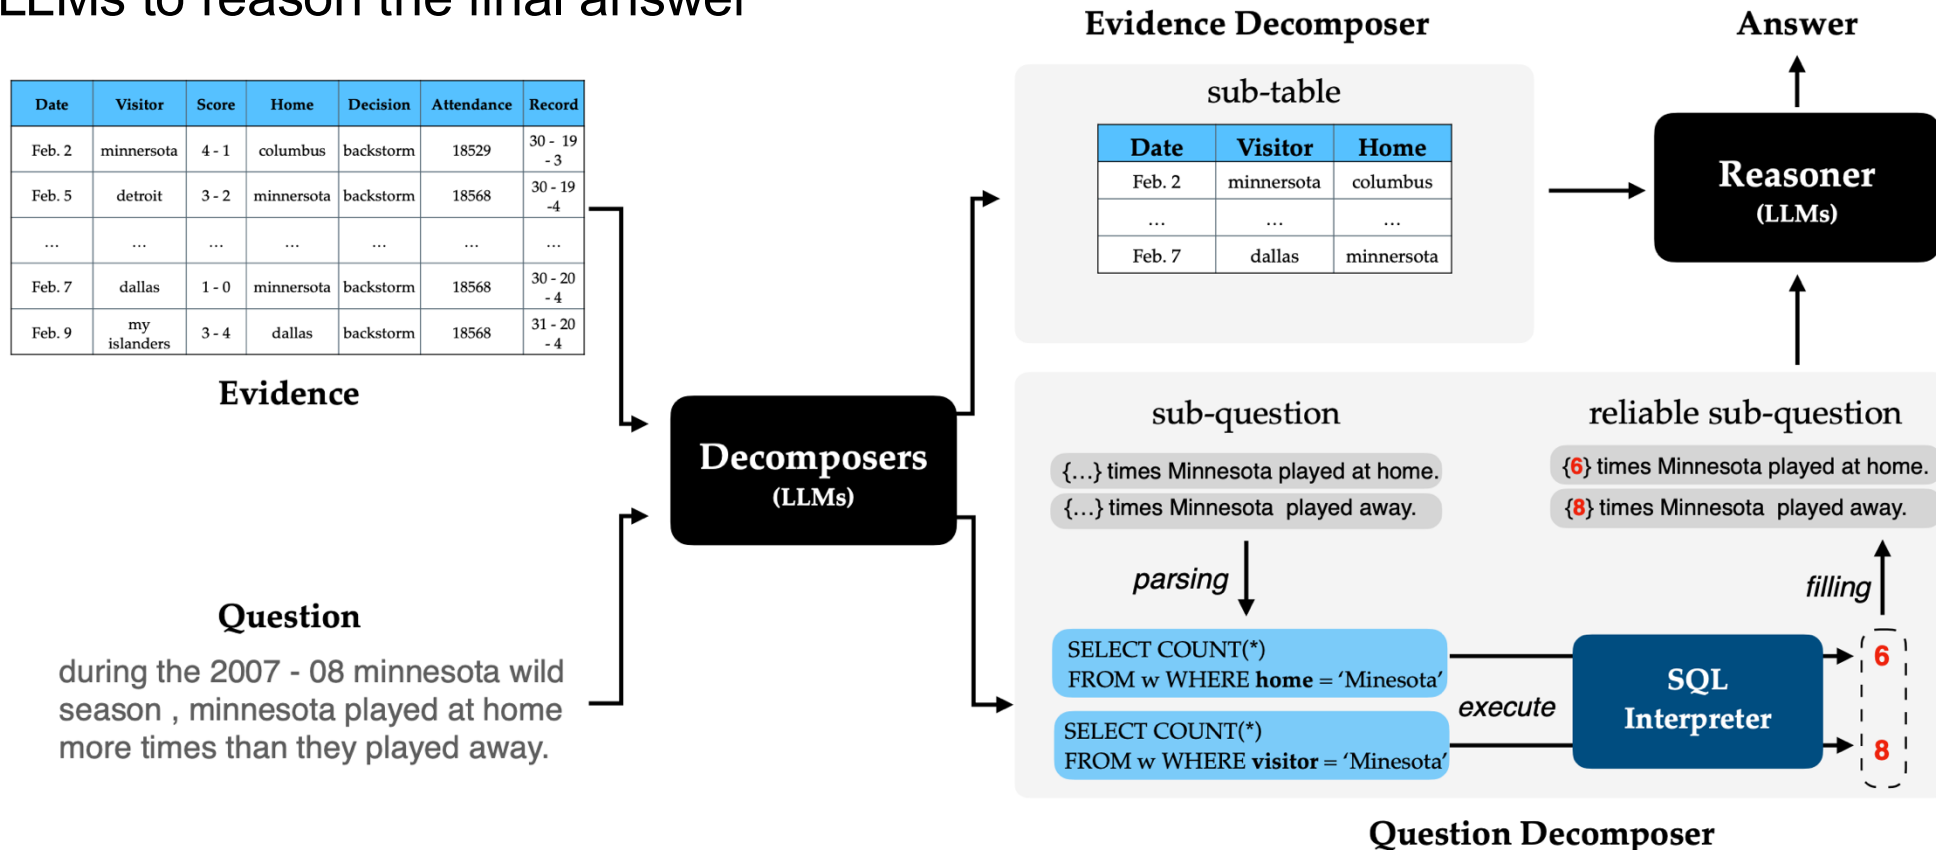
LLMs to reason the final answer

| Date | Visitor | Score | Home | Decision | Attendance | Record |
|---|---|---|---|---|---|---|
| Feb. 2 | minnersota | 4 - 1 | columbus | backstorm | 18529 | 30 - 19 - 3 |
| Feb. 5 | detroit | 3 - 2 | minnersota | backstorm | 18568 | 30 - 19 -4 |
| ... | ... | ... | ... | ... | ... | ... |
| Feb. 7 | dallas | 1 - 0 | minnersota | backstorm | 18568 | 30 - 20 - 4 |
| Feb. 9 | my islanders | 3 - 4 | dallas | backstorm | 18568 | 31 - 20 - 4 |

Evidence

Question

during the 2007 - 08 minnesota wild season , minnesota played at home more times than they played away.

Decomposers (LLMs)

Evidence Decomposer

sub-table

| Date | Visitor | Home |
|---|---|---|
| Feb. 2 | minnersota | columbus |
| ... | ... | ... |
| Feb. 7 | dallas | minnersota |

Answer

Reasoner (LLMs)

sub-question

{...} times Minnesota played at home.

{...} times Minnesota played away.

parsing

SELECT COUNT(*) FROM w WHERE home = 'Minesota'

SELECT COUNT(*) FROM w WHERE visitor = 'Minesota'

execute

SQL Interpreter

6

8

filling

reliable sub-question

{6} times Minnesota played at home.

{8} times Minnesota played away.

Question Decomposer